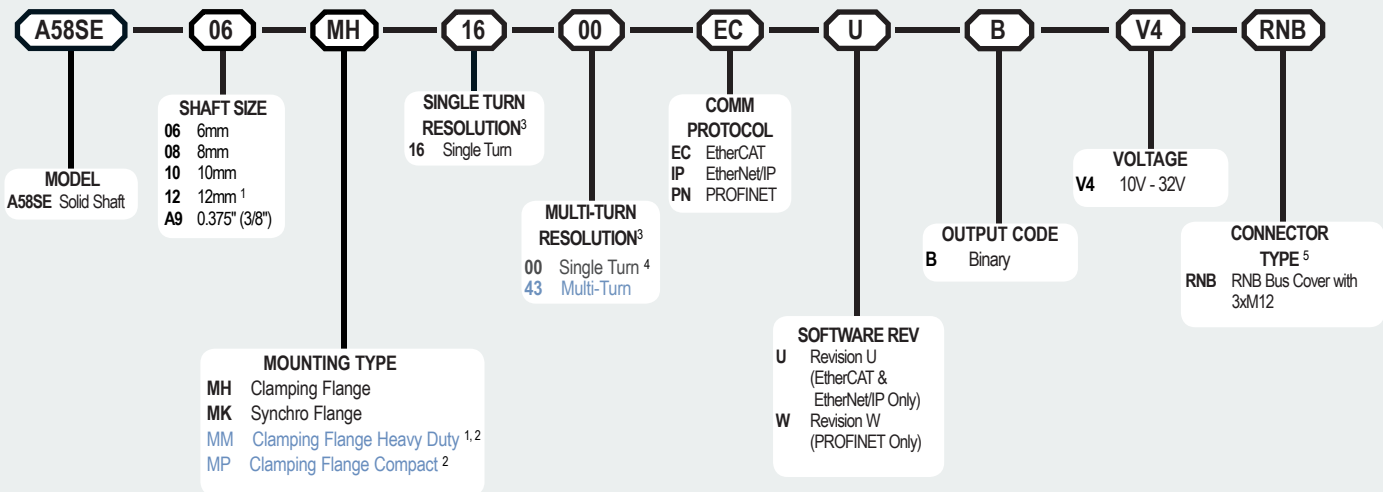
A58SE 06 MH 16 00 EC U B V4 RNB

MODEL
A58SE Solid Shaft

SHAFT SIZE
06 6mm
08 8mm
10 10mm
12 12mm $^1$
A9 0.375" (3/8")

MOUNTING TYPE
MH Clamping Flange
MK Synchro Flange
MM Clamping Flange Heavy Duty $^{1, 2}$
MP Clamping Flange Compact $^2$

SINGLE TURN RESOLUTION$^3$
16 Single Turn

MULTI-TURN RESOLUTION$^3$
00 Single Turn $^4$
43 Multi-Turn

COMM PROTOCOL
EC EtherCAT
IP EtherNet/IP
PN PROFINET

SOFTWARE REV
U Revision U (EtherCAT & EtherNet/IP Only)
W Revision W (PROFINET Only)

OUTPUT CODE
B Binary

VOLTAGE
V4 10V - 32V

CONNECTOR TYPE $^5$
RNB RNB Bus Cover with 3xM12